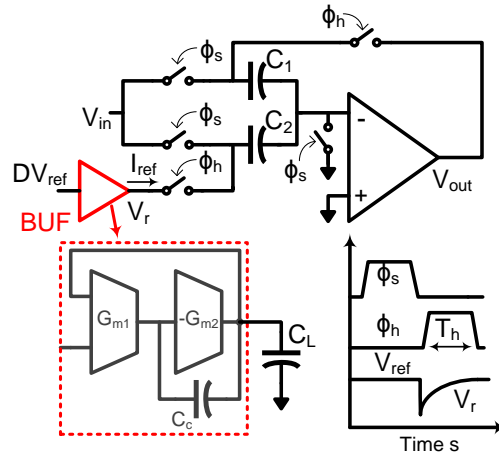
$\phi_h$

$\phi_s$

$C_1$

$V_{in}$

$\phi_s$

$C_2$

-

$DV_{ref}$

$I_{ref}$

$\phi_h$

$\phi_s$

$V_{out}$

+

BUF

$V_r$

$G_{m1}$

$-G_{m2}$

$C_L$

$C_c$

$\phi_s$

$\phi_h$

$T_h$

$V_{ref}$

$V_r$

Time s